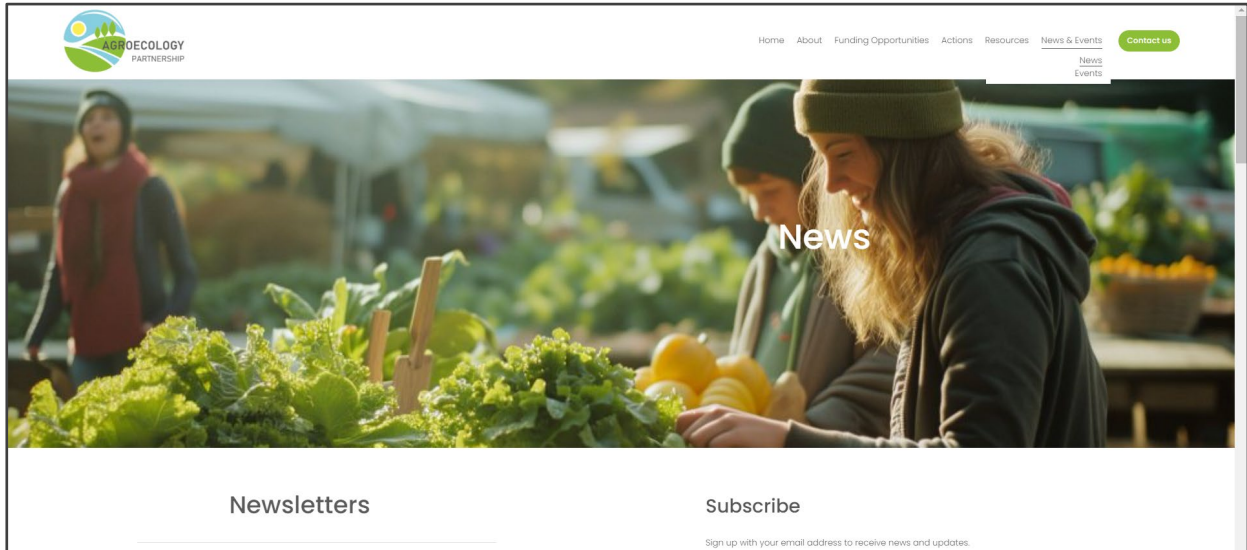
AGROECOLOGY
PARTNERSHIP

Home About Funding Opportunities Actions Resources News & Events Contact us

News
Events

News

Newsletters

Subscribe

Sign up with your email address to receive news and updates.